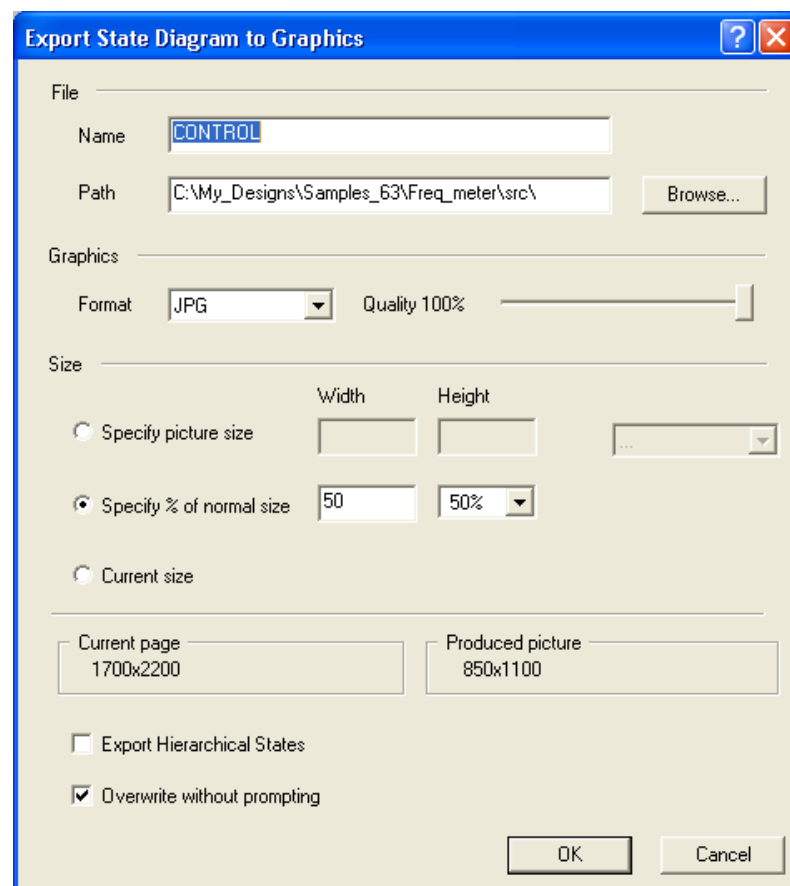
Export State Diagram to Graphics

File

Name CONTROL

Path C:\My_Designs\Samples_63\Freq_meter\src\

Browse...

Graphics

Format JPG

Quality 100%

Size

Width

Height

Specify picture size

...

Specify % of normal size

50

50%

Current size

Current page
1700x2200

Produced picture
850x1100

Export Hierarchical States

Overwrite without prompting

OK

Cancel